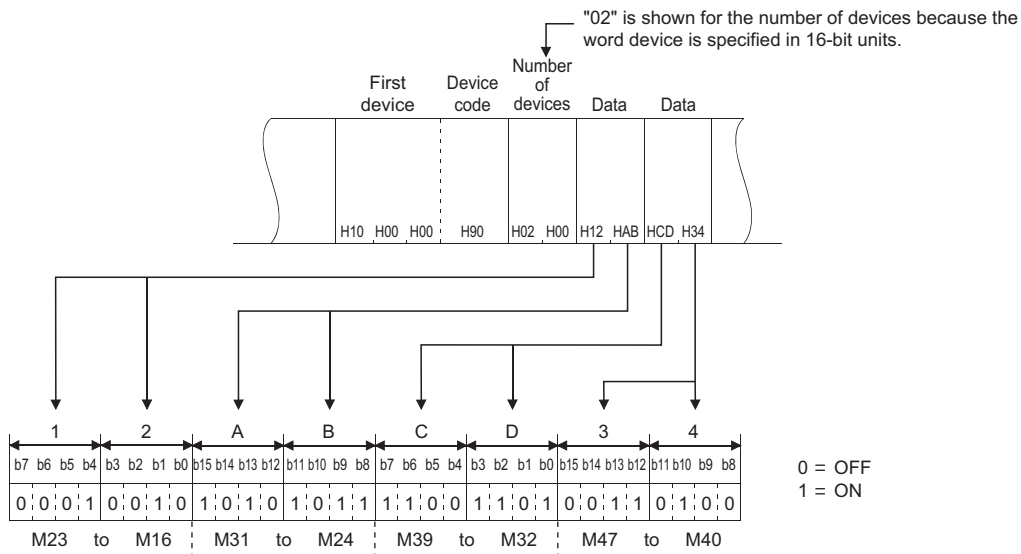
"02" is shown for the number of devices because the word device is specified in 16-bit units.

First device

Device code

Number of devices

Data

Data

H10 H00 H00 H90 H02 H00 H12 HAB HCD H34

| 1 | 2 | A | B | C | D | 3 | 4 |
|---|---|---|---|---|---|---|---|
| b7 b6 b5 b4 | b3 b2 b1 b0 | b15 b14 b13 b12 | b11 b10 b9 b8 | b7 b6 b5 b4 | b3 b2 b1 b0 | b15 b14 b13 b12 | b11 b10 b9 b8 |
| 0 0 0 1 | 0 0 1 0 | 1 0 1 0 | 1 0 1 1 | 1 1 0 0 | 1 1 0 1 | 0 0 1 1 | 0 1 0 0 |

M23 to M16 M31 to M24 M39 to M32 M47 to M40

0 = OFF
1 = ON